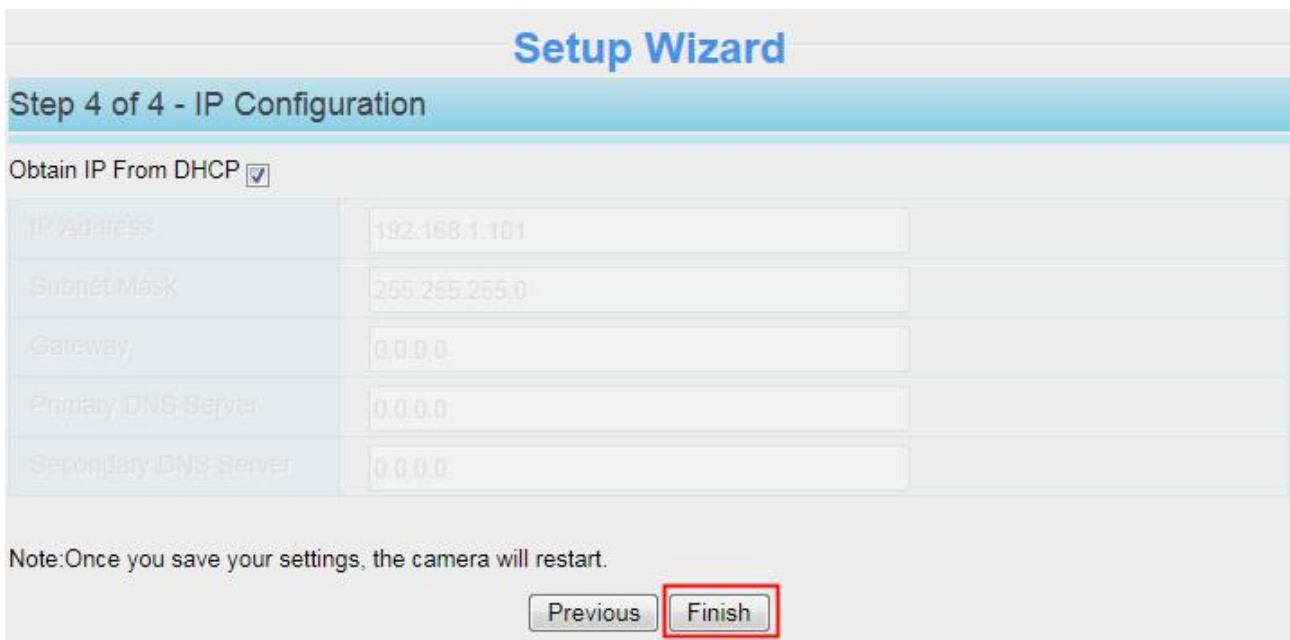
Setup Wizard

Step 4 of 4 - IP Configuration

Obtain IP From DHCP

| | |
|---|---|
| IP Address | 192.168.1.101 |
| Subnet Mask | 255.255.255.0 |
| Gateway | 0.0.0.0 |
| Primary DNS Server | 0.0.0.0 |
| Secondary DNS Server | 0.0.0.0 |

Note:Once you save your settings, the camera will restart.

Previous Finish